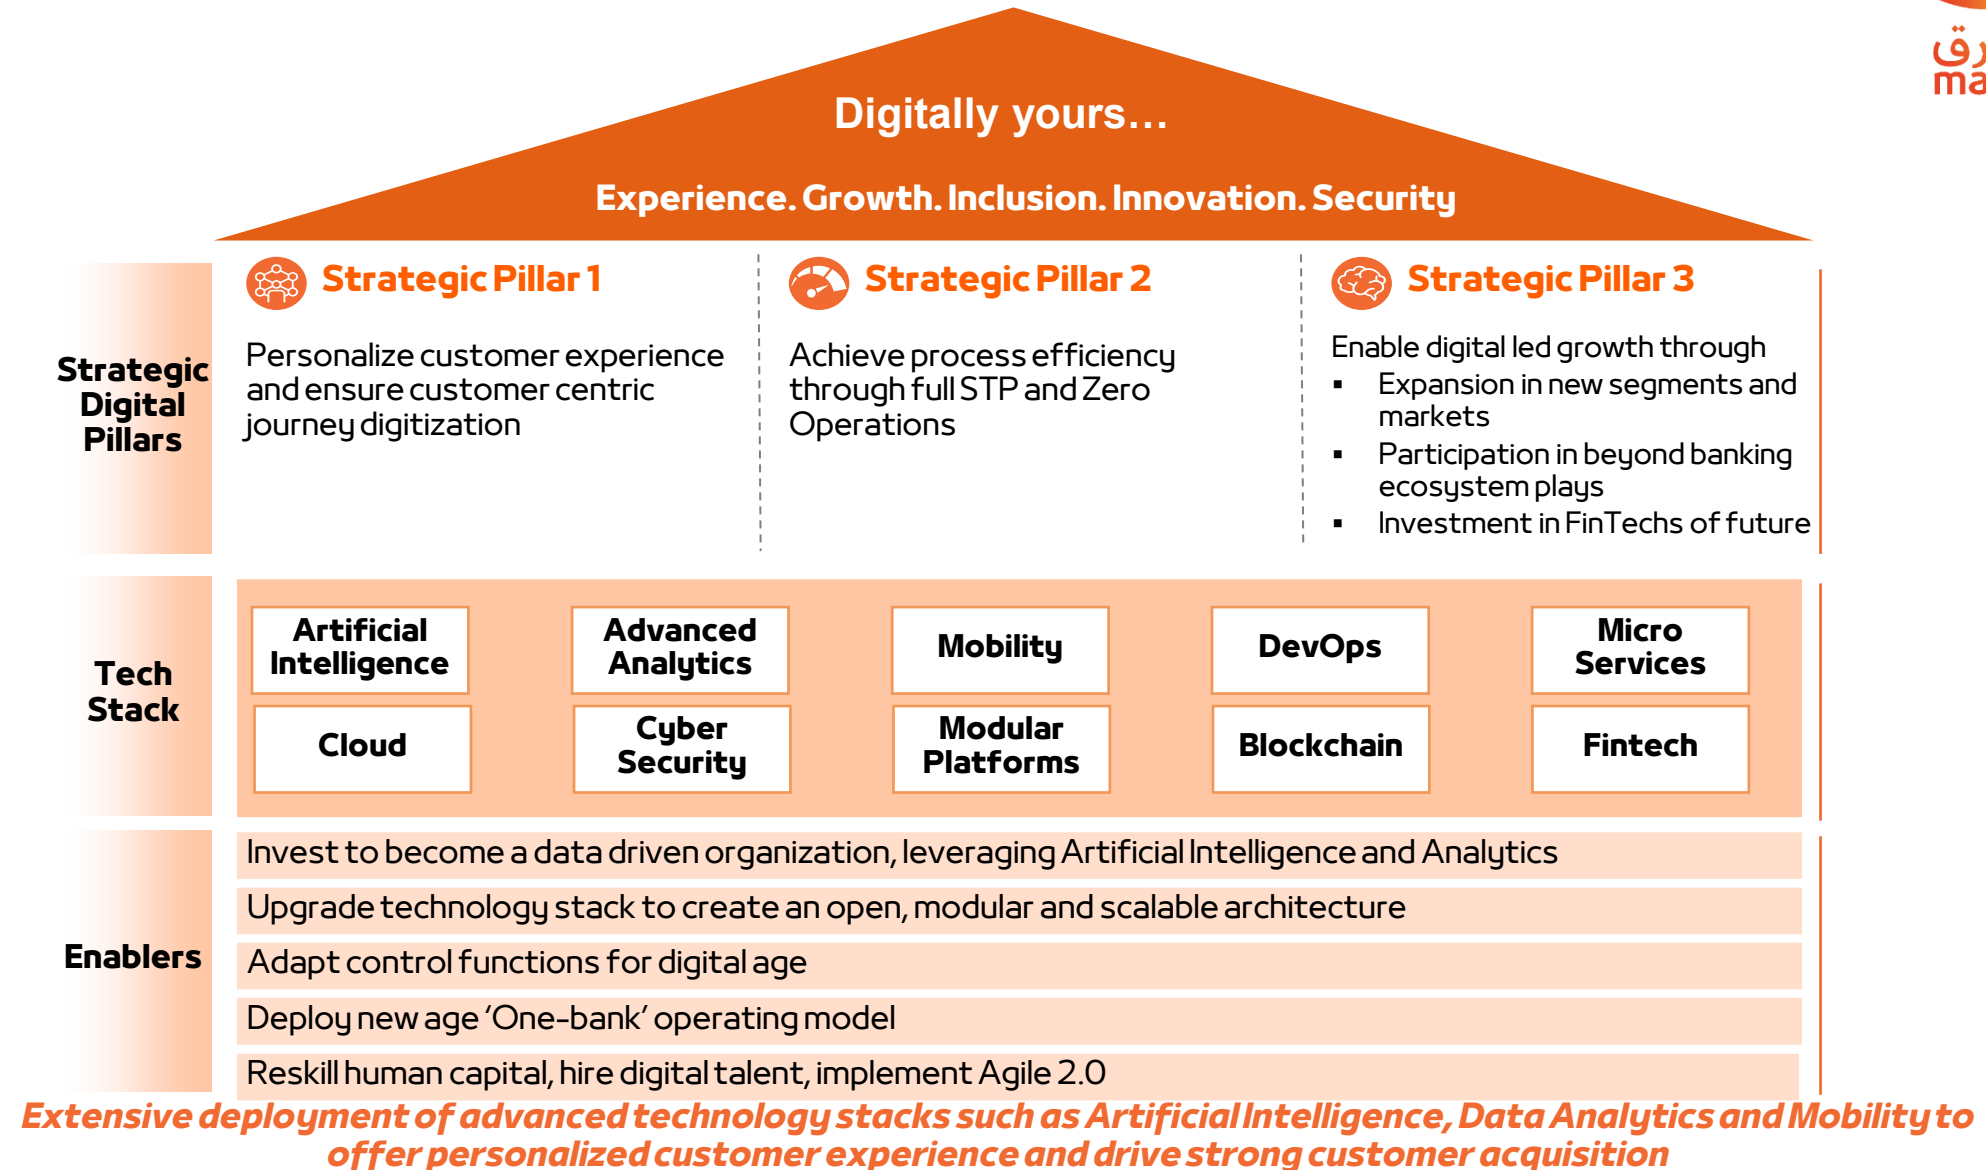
Digitally yours…

Experience. Growth. Inclusion. Innovation. Security

Strategic Digital Pillars

Strategic Pillar 1

Personalize customer experience and ensure customer centric journey digitization

Strategic Pillar 2

Achieve process efficiency through full STP and Zero Operations

Strategic Pillar 3

Enable digital led growth through
▪ Expansion in new segments and markets
▪ Participation in beyond banking ecosystem plays
▪ Investment in FinTechs of future

Tech Stack

| Artificial Intelligence | Advanced Analytics | Mobility | DevOps | Micro Services |
|---|---|---|---|---|
| Cloud | Cyber Security | Modular Platforms | Blockchain | Fintech |

Enablers

Invest to become a data driven organization, leveraging Artificial Intelligence and Analytics

Upgrade technology stack to create an open, modular and scalable architecture

Adapt control functions for digital age

Deploy new age 'One-bank' operating model

Reskill human capital, hire digital talent, implement Agile 2.0

Extensive deployment of advanced technology stacks such as Artificial Intelligence, Data Analytics and Mobility to offer personalized customer experience and drive strong customer acquisition

مشرق
ma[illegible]